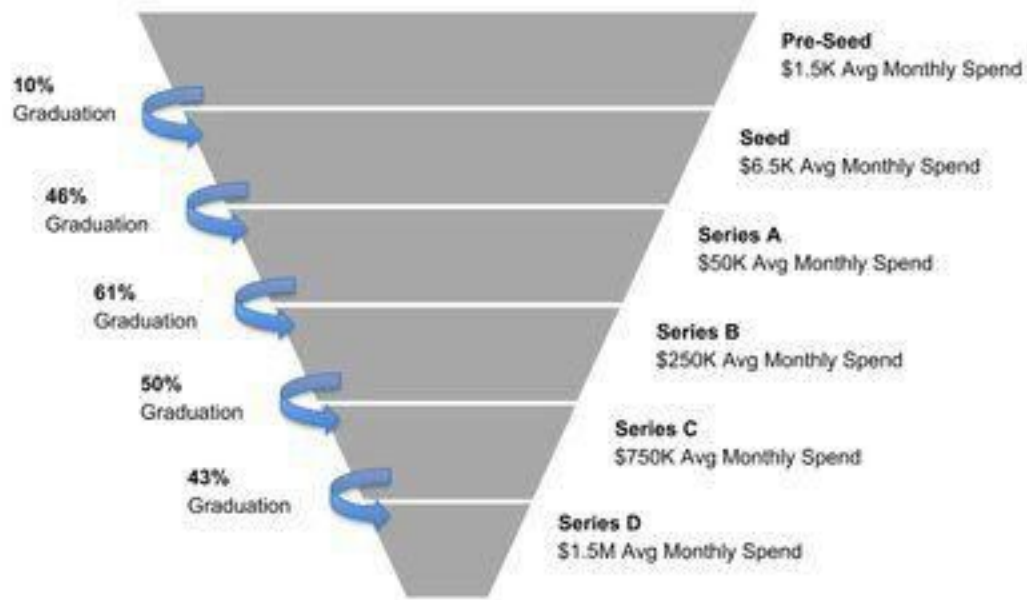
Pre-Seed
\$1.5K Avg Monthly Spend

10%
Graduation

Seed
\$6.5K Avg Monthly Spend

46%
Graduation

Series A
\$50K Avg Monthly Spend

61%
Graduation

Series B
\$250K Avg Monthly Spend

50%
Graduation

Series C
\$750K Avg Monthly Spend

43%
Graduation

Series D
\$1.5M Avg Monthly Spend